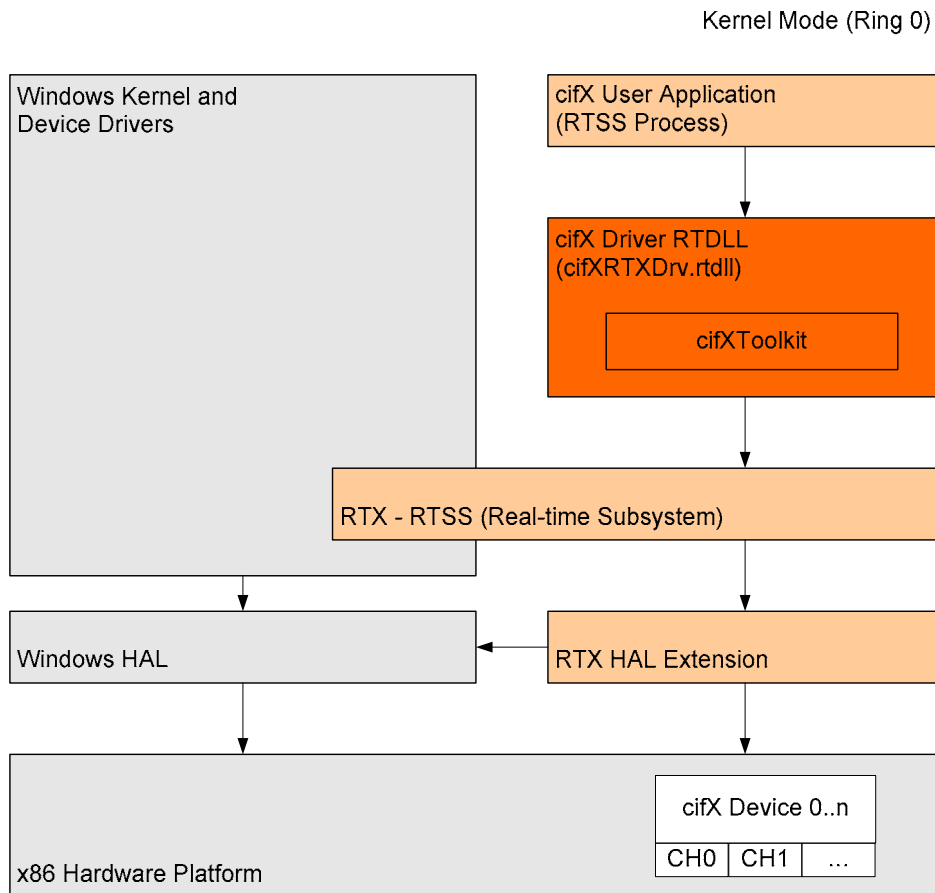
Kernel Mode (Ring 0)

Windows Kernel and Device Drivers

cifX User Application (RTSS Process)

cifX Driver RTDLL (cifXRTXDrv.rtdll)

cifXToolkit

RTX - RTSS (Real-time Subsystem)

Windows HAL

RTX HAL Extension

cifX Device 0..n

| CH0 | CH1 | ... |
|---|---|---|

x86 Hardware Platform